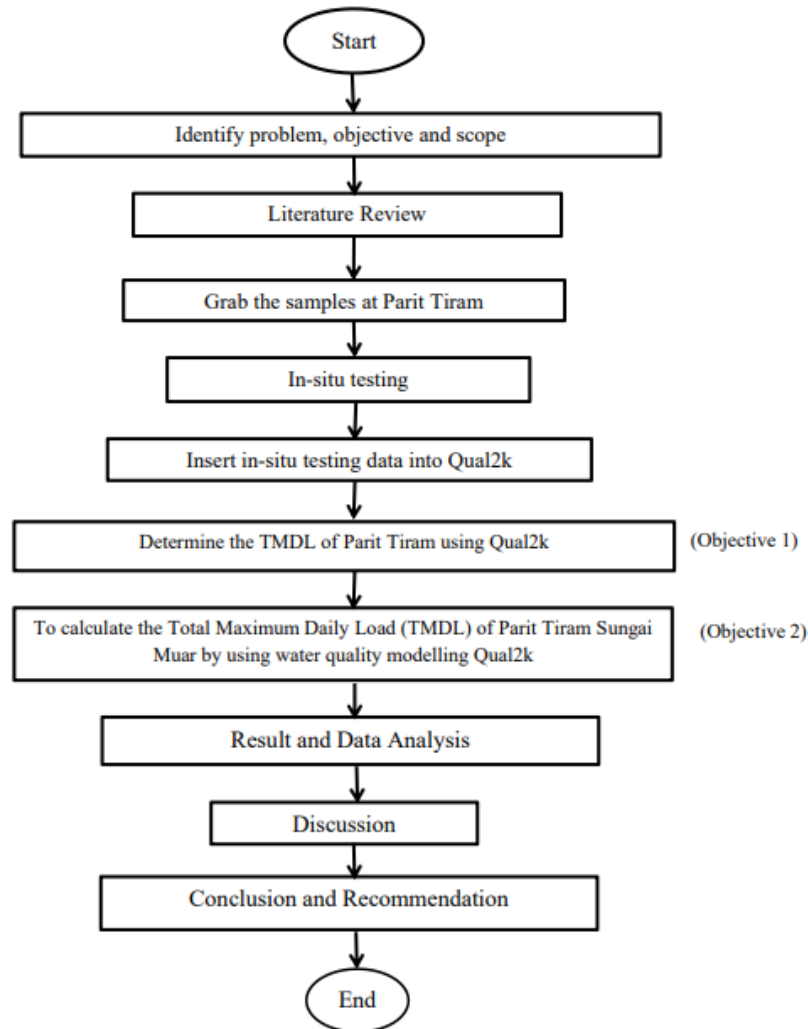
Start

Identify problem, objective and scope

Literature Review

Grab the samples at Parit Tiram

In-situ testing

Insert in-situ testing data into Qual2k

Determine the TMDL of Parit Tiram using Qual2k

(Objective 1)

To calculate the Total Maximum Daily Load (TMDL) of Parit Tiram Sungai Muar by using water quality modelling Qual2k

(Objective 2)

Result and Data Analysis

Discussion

Conclusion and Recommendation

End